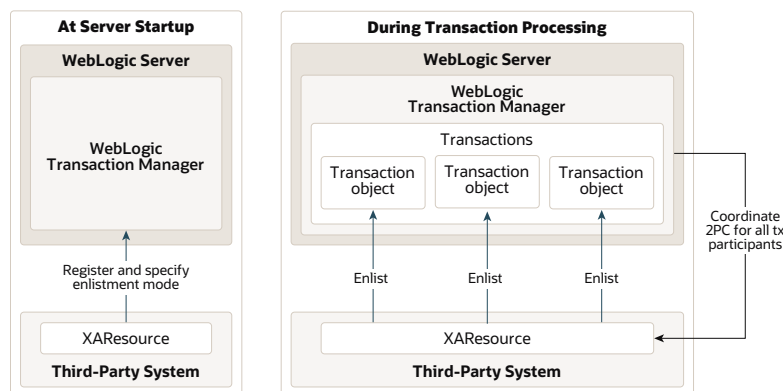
At Server Startup

WebLogic Server

WebLogic Transaction Manager

Register and specify enlistment mode

XAResource

Third-Party System

During Transaction Processing

WebLogic Server

WebLogic Transaction Manager

Transactions

Transaction object

Transaction object

Transaction object

Enlist

Enlist

Enlist

XAResource

Third-Party System

Coordinate 2PC for all tx participants